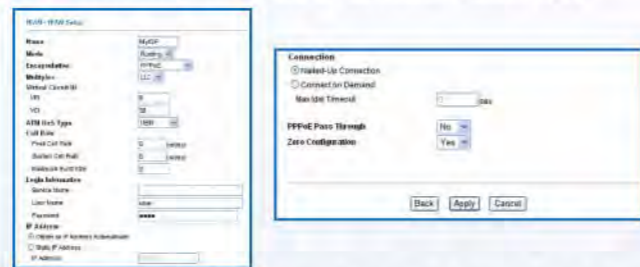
WAN - WAN Setup

Name MyISP
Mode Routing
Encapsulation PPPoE
Multiplex LLC
Virtual Circuit ID
VPI 0
VCI 35
ATM QoS Type UBR
Cell Rate
Peak Cell Rate 0 cell/sec
Sustain Cell Rate 0 cell/sec
Maximum Burst Size 0
Login Information
Service Name
User Name user
Password ●●●●●
IP Address
Obtain an IP Address Automatically
Static IP Address
IP Address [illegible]

Connection
Nailed-Up Connection
Connect on Demand
Max Idle Timeout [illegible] sec

PPPoE Pass Through No
Zero Configuration Yes

Back Apply Cancel